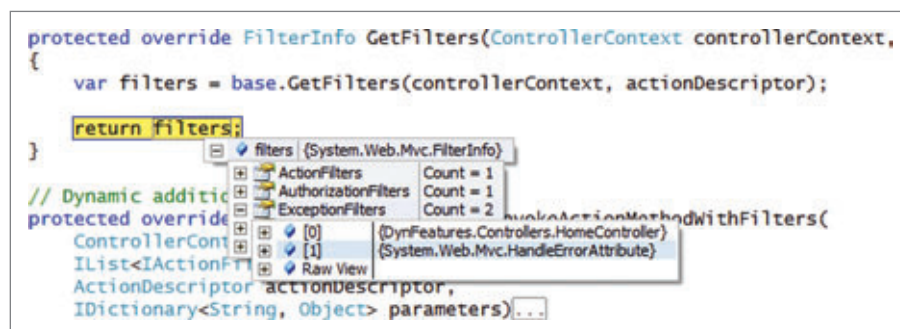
protected override FilterInfo GetFilters(ControllerContext controllerContext,
{
    var filters = base.GetFilters(controllerContext, actionDescriptor);

    return filters;
}

// Dynamic additic
protected override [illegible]nvokeActionMethodWithFilters(
    ControllerCont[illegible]
    IList<IActionF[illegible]
    ActionDescriptor actionDescriptor,
    IDictionary<String, Object> parameters)...

filters {System.Web.Mvc.FilterInfo}
ActionFilters Count = 1
AuthorizationFilters Count = 1
ExceptionFilters Count = 2
[0] {DynFeatures.Controllers.HomeController}
[1] {System.Web.Mvc.HandleErrorAttribute}
Raw View